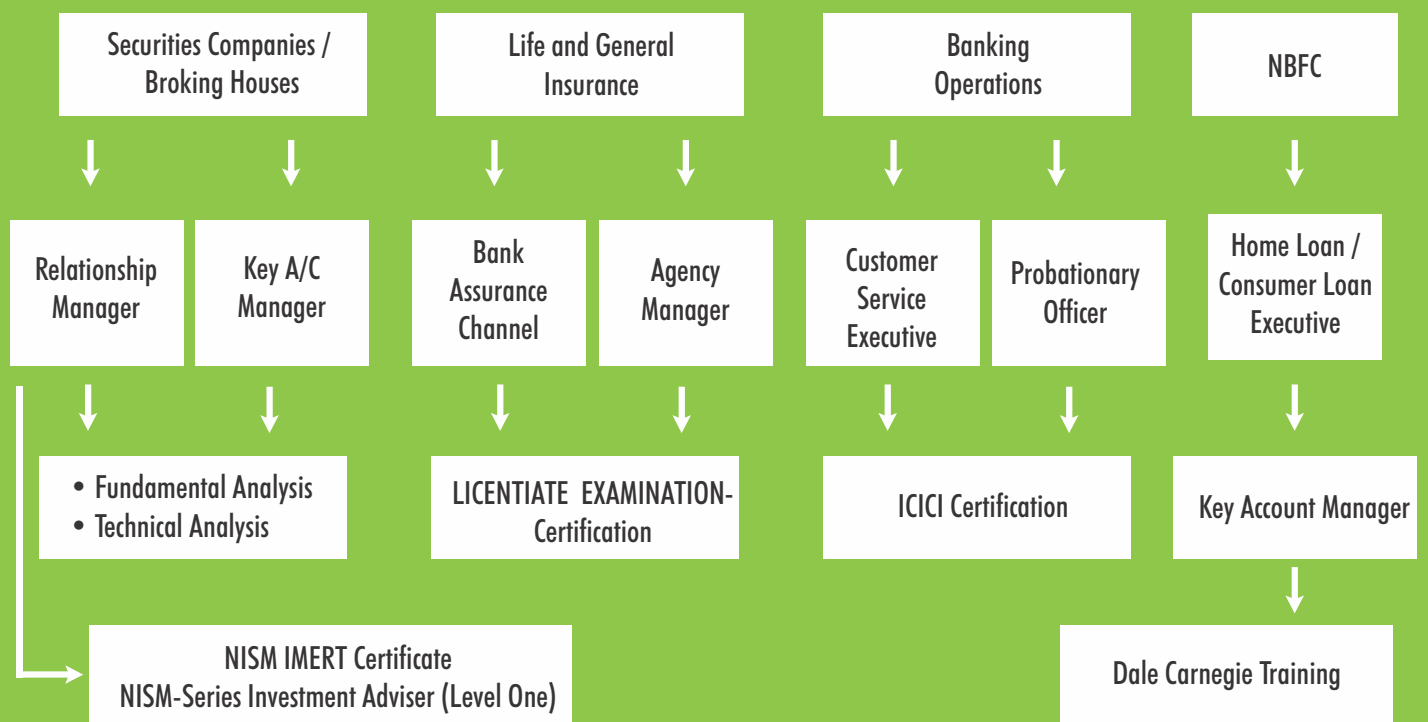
Securities Companies / Broking Houses

Life and General Insurance

Banking Operations

NBFC

Relationship Manager

Key A/C Manager

Bank Assurance Channel

Agency Manager

Customer Service Executive

Probationary Officer

Home Loan / Consumer Loan Executive

• Fundamental Analysis
• Technical Analysis

LICENTIATE EXAMINATION- Certification

ICICI Certification

Key Account Manager

NISM IMERT Certificate
NISM-Series Investment Adviser (Level One)

Dale Carnegie Training